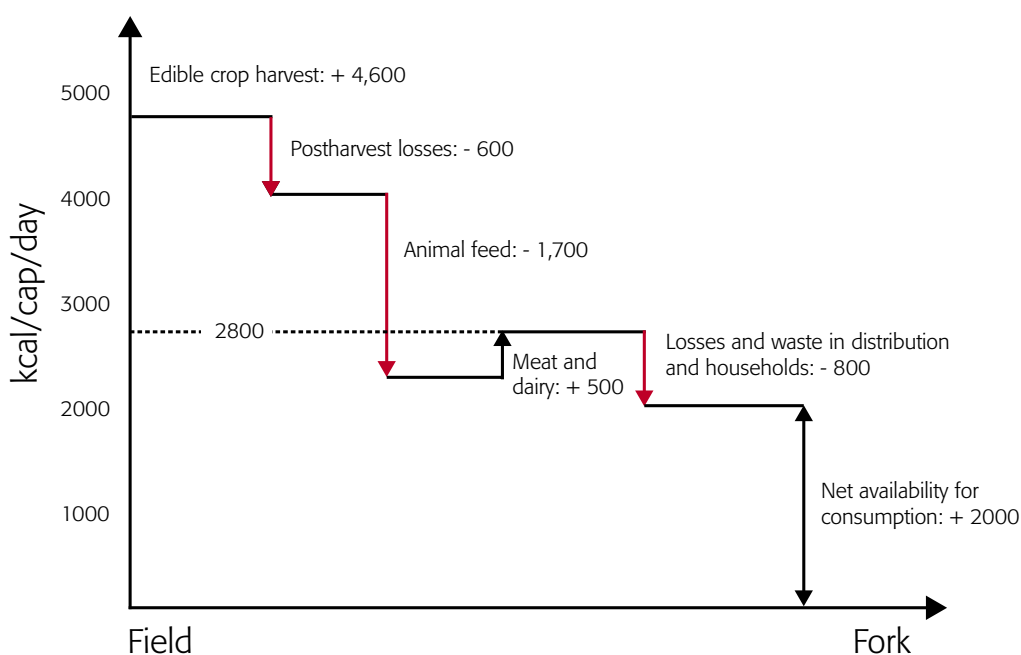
Edible crop harvest: + 4,600

Postharvest losses: - 600

Animal feed: - 1,700

2800

Meat and dairy: + 500

Losses and waste in distribution and households: - 800

Net availability for consumption: + 2000

5000
4000
3000
2000
1000

kcal/cap/day

Field

Fork